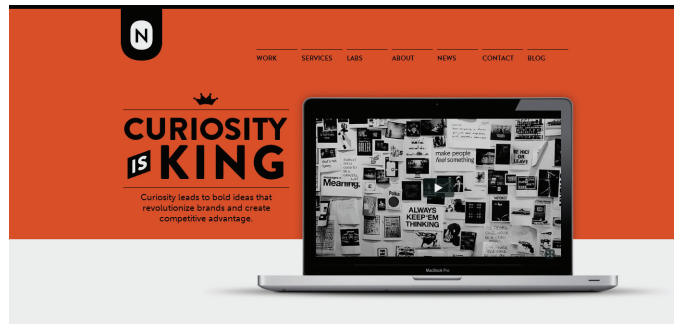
N

WORK SERVICES LABS ABOUT NEWS CONTACT BLOG

CURIOSITY IS KING

Curiosity leads to bold ideas that revolutionize brands and create competitive advantage.

make people feel something

Meaning.

ALWAYS KEEP 'EM THINKING

MacBook Pro